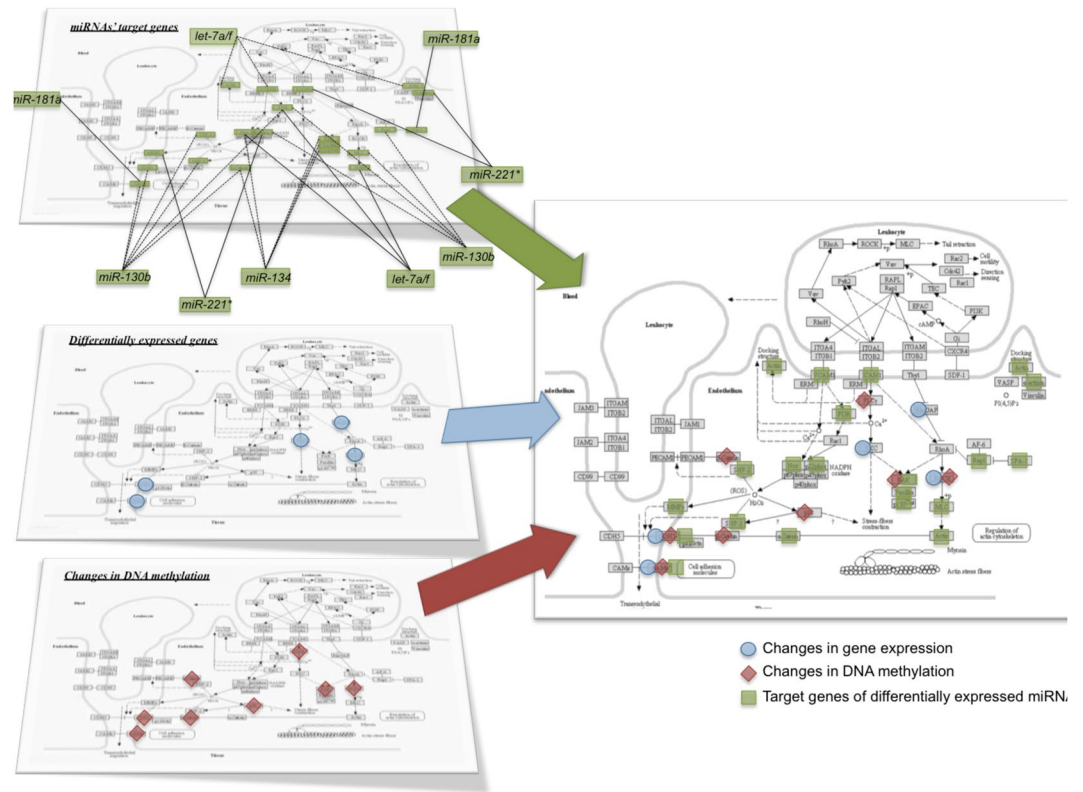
miRNAs' target genes

let-7a/f

miR-181a

miR-181a

miR-221*

miR-130b

miR-134

let-7a/f

miR-130b

miR-221*

Differentially expressed genes

Changes in DNA methylation

Leukocyte

RhoA

ROCK

MLC

Tail retraction

Rac2

Cell motility

Vav

Pyk2

Rap1

Cdc42

Direction sensing

Rac1

TEC

EPAC

cAMP

PI3K

Blood

Leukocyte

RhoH

ITGA4

ITGB1

ITGAL

ITGB2

ITGAM

ITGB2

CXCR4

Gi

SDF-1

Docking structure

Docking structure

Endothelium

ERM

ERM

Thy1

VASP

Vinculin

PI(4,5)P2

ITGAM

ITGB2

JAM1

JAM2

JAM3

ITGAL

ITGA4

ITGB1

CD99

CD99

PECAM1

PECAM1

Rac1

NADPH oxidase

RhoA

AF-6

Regulation of actin cytoskeleton

Stress-fiber contraction

Myosin

Actin stress fibers

CDH5

CAMs

Cell adhesion molecules

Transendothelial

Changes in gene expression

Changes in DNA methylation

Target genes of differentially expressed miRNA